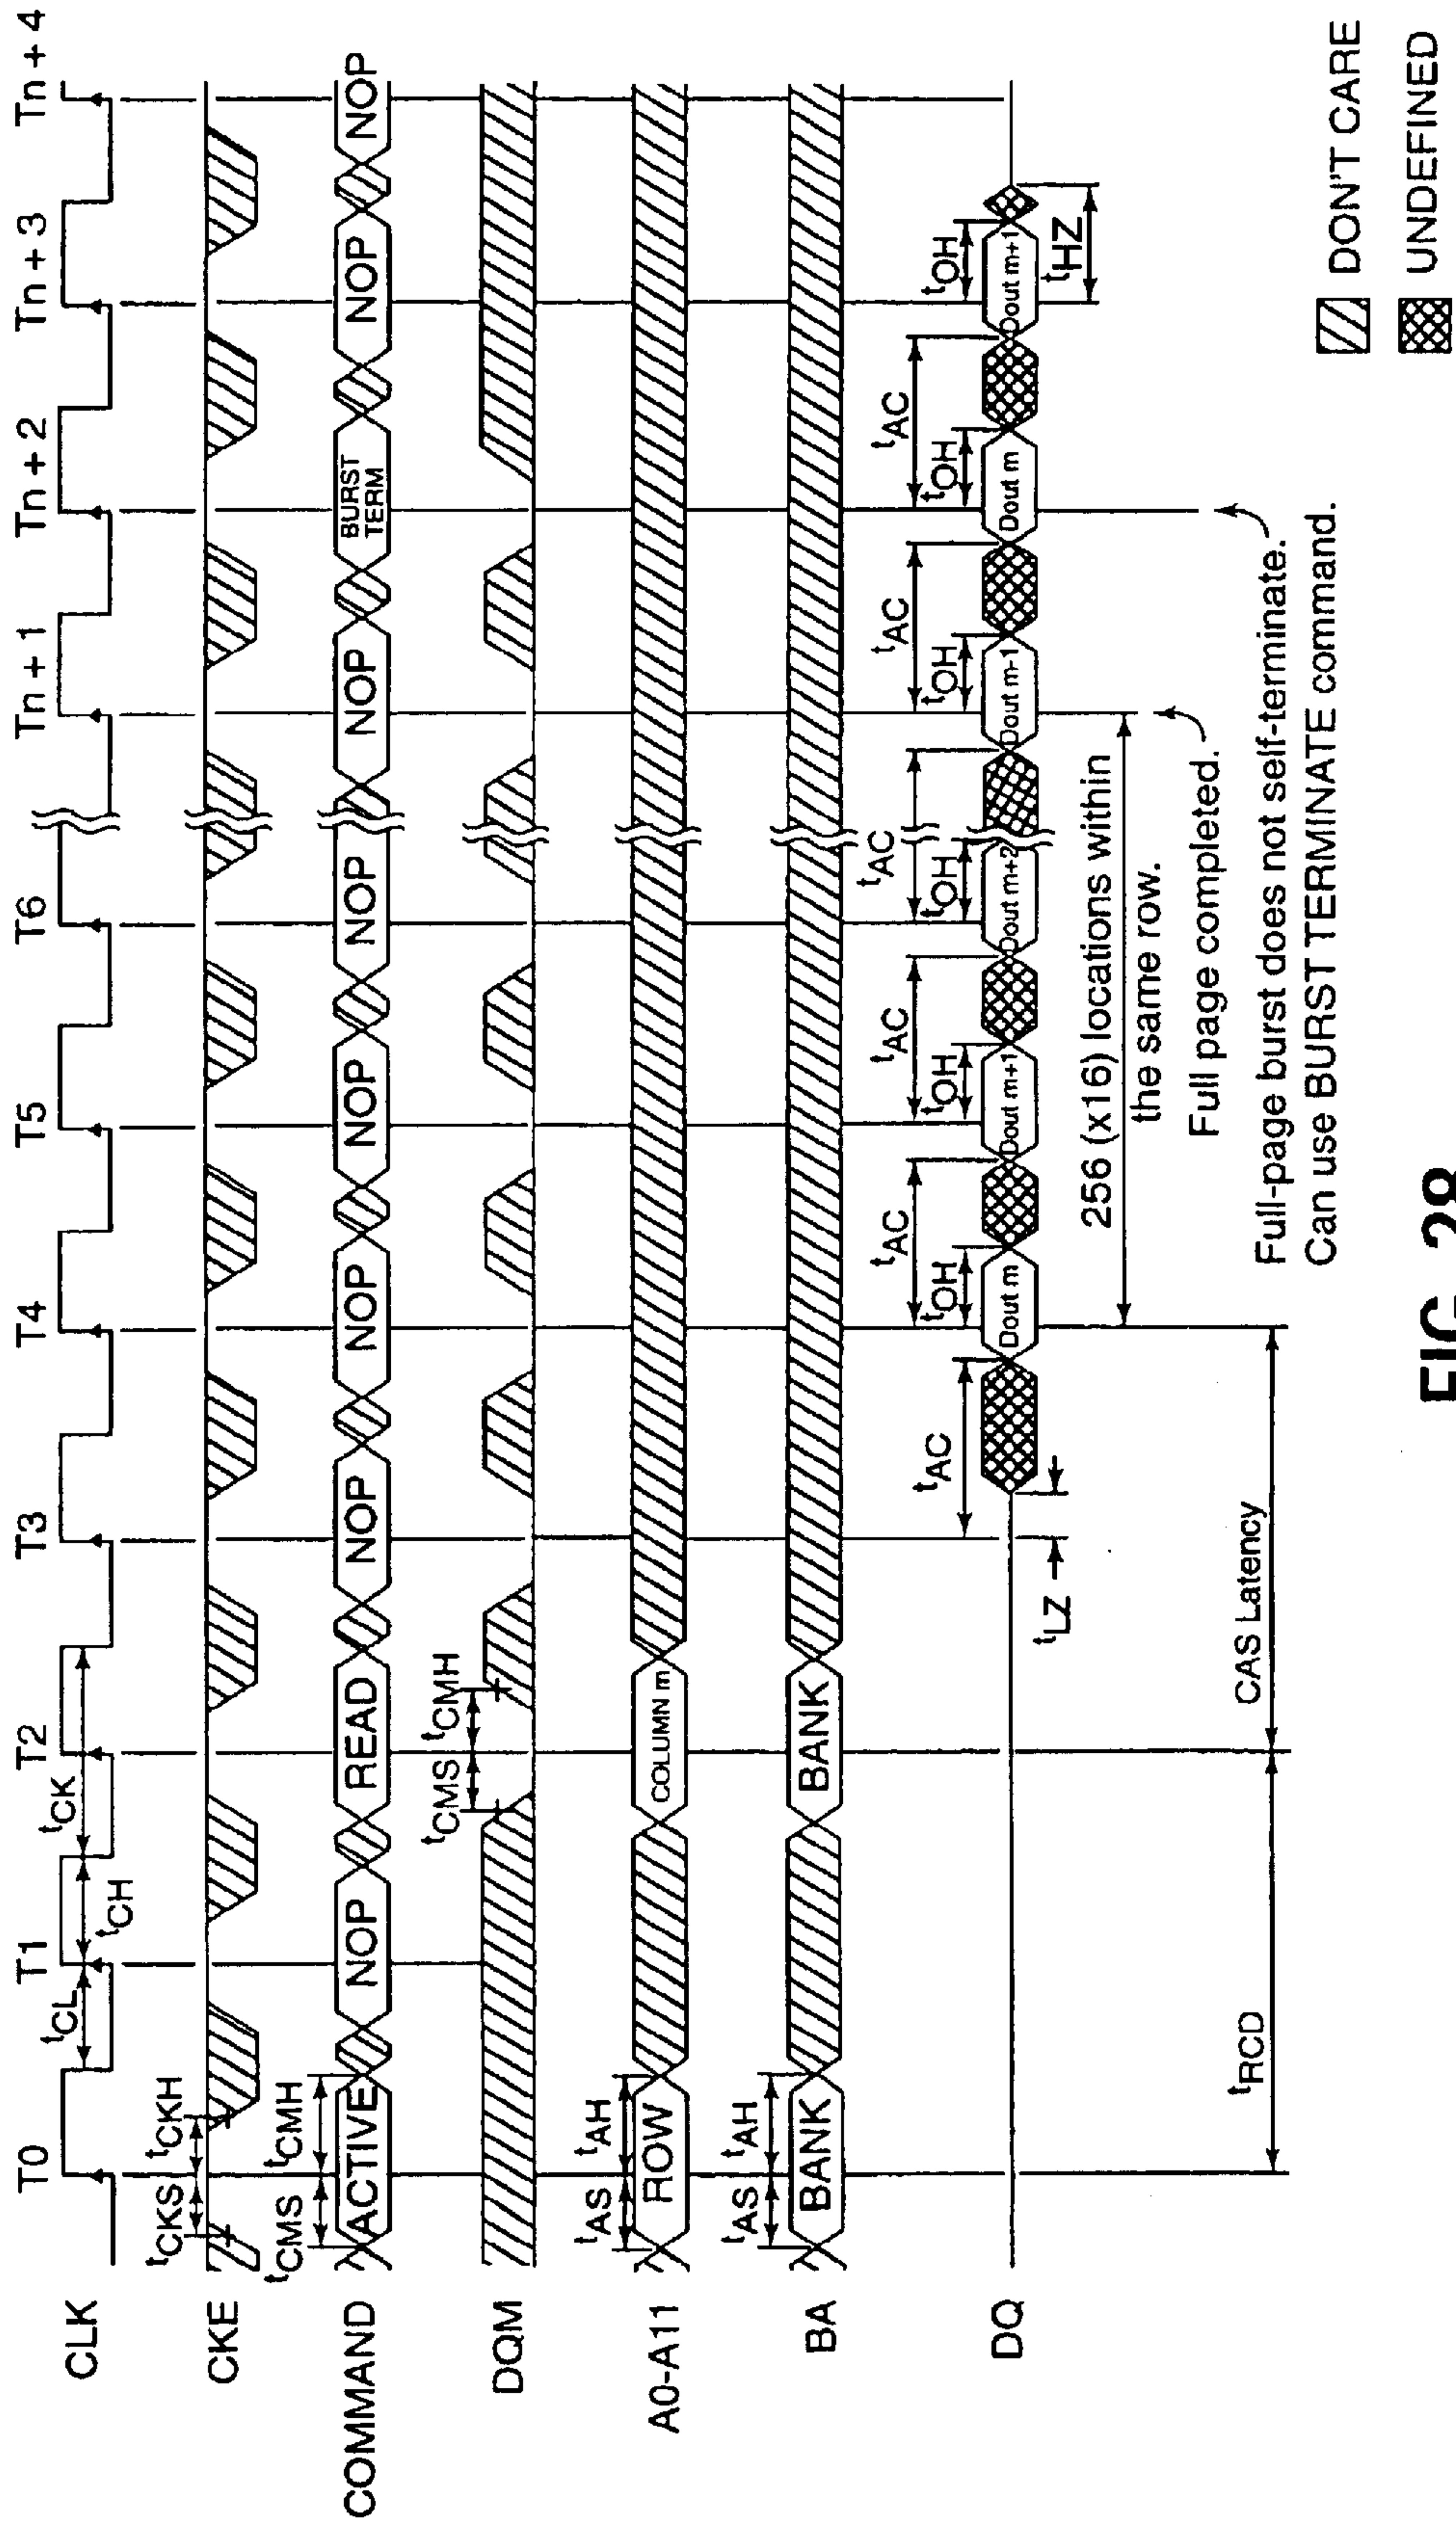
T0 T1 T2 T3 T4 T5 T6 Tn + 1 Tn + 2 Tn + 3 Tn + 4

CLK

$t_{CL}$ $t_{CH}$ $t_{CK}$

CKE

$t_{CKS}$ $t_{CKH}$

COMMAND

$t_{CMS}$ $t_{CMH}$

ACTIVE NOP READ NOP NOP NOP NOP NOP BURST TERM NOP NOP

$t_{CMS}$ $t_{CMH}$

DQM

A0-A11

$t_{AS}$ $t_{AH}$

ROW COLUMN m

BA

$t_{AS}$ $t_{AH}$

BANK BANK

DQ

$t_{AC}$ $t_{LZ}$

$t_{OH}$ $t_{AC}$ $t_{OH}$ $t_{AC}$ $t_{OH}$ $t_{AC}$ $t_{OH}$ $t_{AC}$ $t_{OH}$ $t_{AC}$ $t_{OH}$ $t_{HZ}$

Dout m Dout m+1 Dout m+2 Dout m-1 Dout m Dout m+1

$t_{RCD}$ CAS Latency

256 (x16) locations within the same row.

Full page completed.

Full-page burst does not self-terminate. Can use BURST TERMINATE command.

DON'T CARE

UNDEFINED

FIG. 28